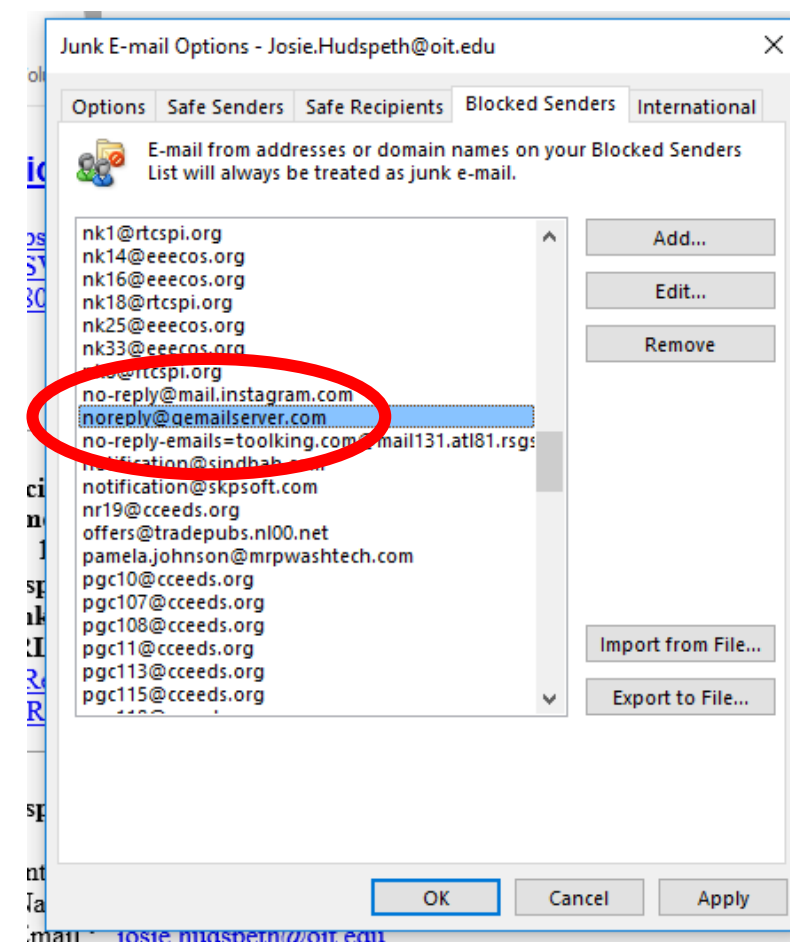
Junk E-mail Options - Josie.Hudspeth@oit.edu

Options | Safe Senders | Safe Recipients | Blocked Senders | International

E-mail from addresses or domain names on your Blocked Senders List will always be treated as junk e-mail.

nk1@rtcspi.org
nk14@eeecos.org
nk16@eeecos.org
nk18@rtcspi.org
nk25@eeecos.org
nk33@eeecos.org
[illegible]@rtcspi.org
no-reply@mail.instagram.com
noreply@gemailserver.com
no-reply-emails=toolking.com@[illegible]mail131.atl81.rsgs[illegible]
notification@sindbab.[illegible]
notification@skpsoft.com
nr19@cceeds.org
offers@tradepubs.nl00.net
pamela.johnson@mrpwashtech.com
pgc10@cceeds.org
pgc107@cceeds.org
pgc108@cceeds.org
pgc11@cceeds.org
pgc113@cceeds.org
pgc115@cceeds.org

Add...
Edit...
Remove
Import from File...
Export to File...

OK
Cancel
Apply